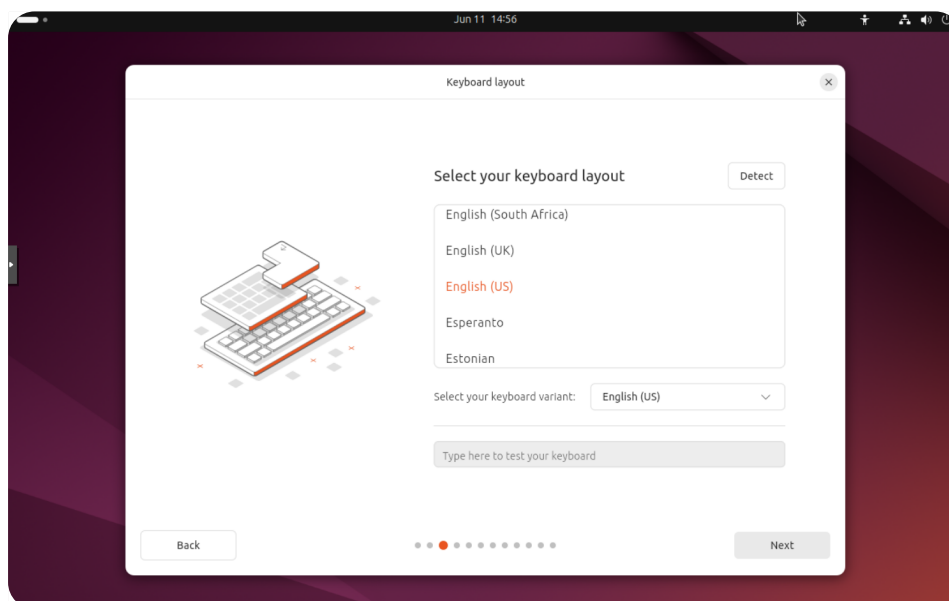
Jun 11 14:56

Keyboard layout

Select your keyboard layout

Detect

English (South Africa)

English (UK)

English (US)

Esperanto

Estonian

Select your keyboard variant:

English (US)

Type here to test your keyboard

Back

Next